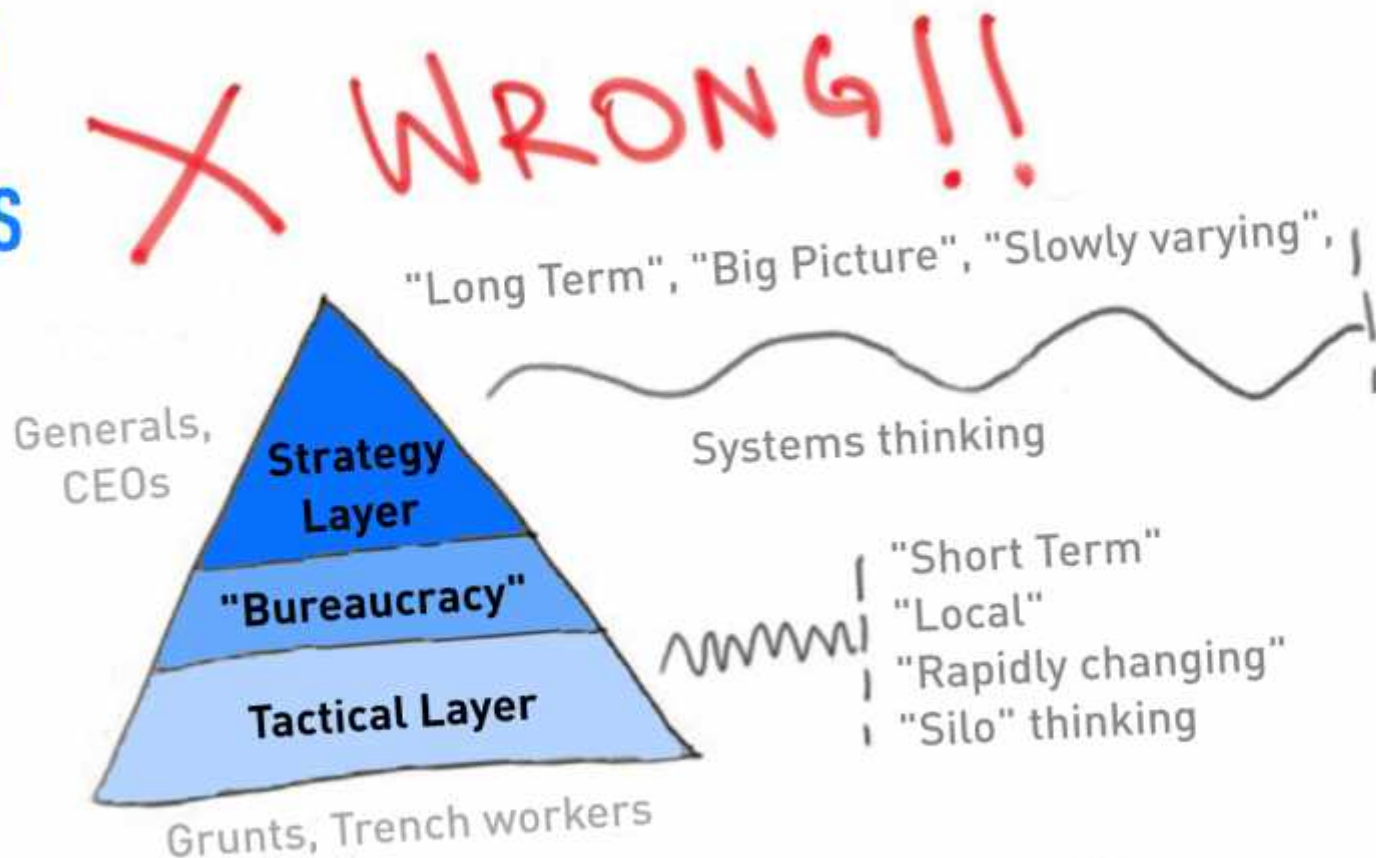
s

X WRONG!!

"Long Term", "Big Picture", "Slowly varying",

Systems thinking

Generals, CEOs

Strategy Layer

"Bureaucracy"

Tactical Layer

Grunts, Trench workers

"Short Term"
"Local"
"Rapidly changing"
"Silo" thinking